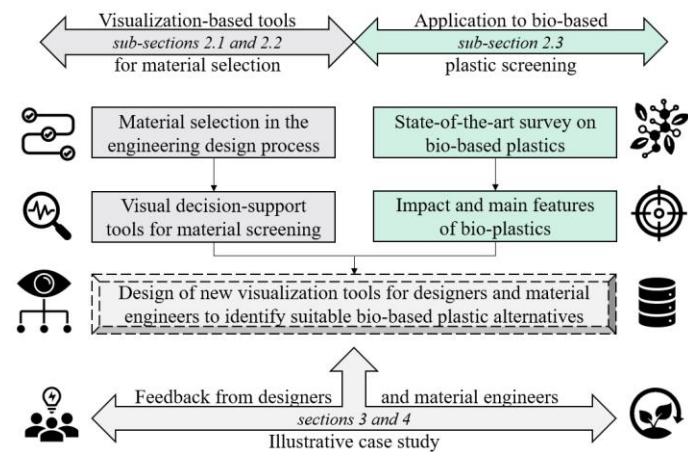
Visualization-based tools
sub-sections 2.1 and 2.2
for material selection

Application to bio-based
sub-section 2.3
plastic screening

Material selection in the engineering design process

State-of-the-art survey on bio-based plastics

Visual decision-support tools for material screening

Impact and main features of bio-plastics

Design of new visualization tools for designers and material engineers to identify suitable bio-based plastic alternatives

Feedback from designers and material engineers
sections 3 and 4
Illustrative case study